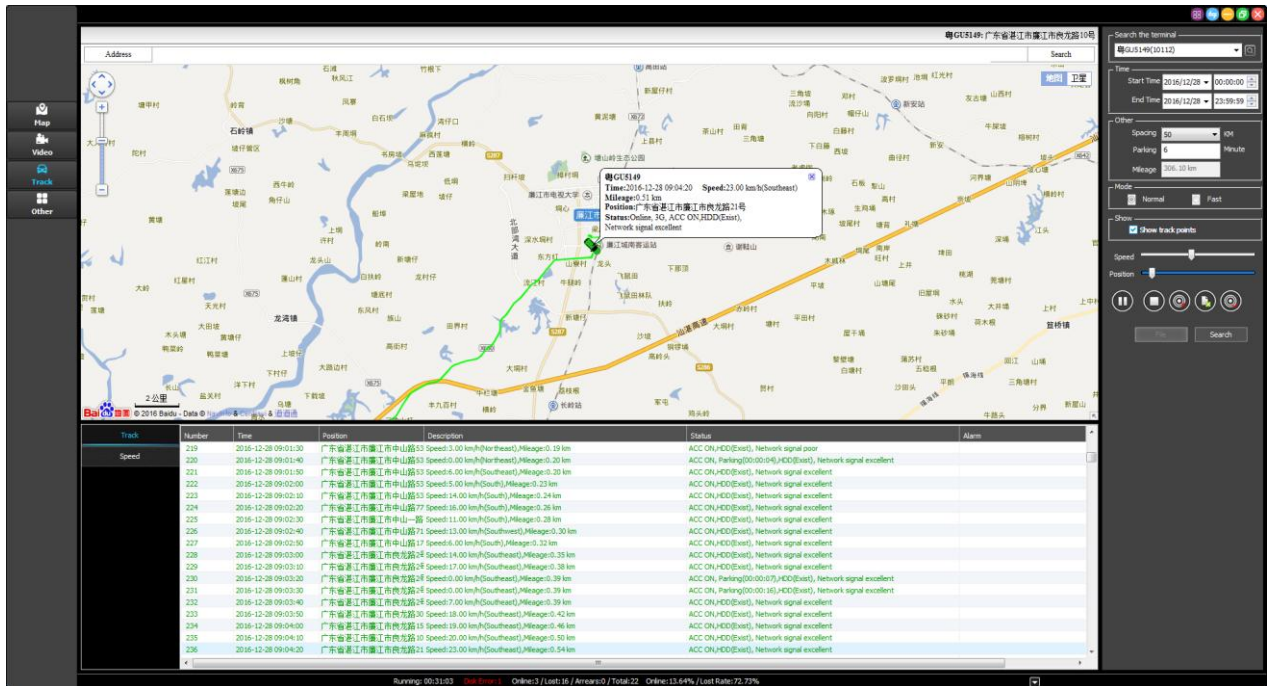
粤GU5149: 广东省湛江市廉江市良垌路10号

Address
Search

地图 卫星

Map
Video
Track
Other

粤GU5149
Time:2016-12-28 09:04:20 Speed:23.00 km/h(Southeast)
Mileage:0.51 km
Position:广东省湛江市廉江市良垌路21号
Status:Online, 3G, ACC ON,HDD(Exist),
Network signal excellent

2 公里
© 2016 Baidu - Data ©

Search the terminal
粤GU5149(10112)

Time
Start Time 2016/12/28 00:00:00
End Time 2016/12/28 23:59:59

Other
Spacing 50 KM
Parking 6 Minute
Mileage 306.10 km

Mode
Normal
Fast

Show
Show track points

Speed
Position

Play
Search

Track
Speed

| Number | Time | Position | Description | Status | Alarm |
|---|---|---|---|---|---|
| 219 | 2016-12-28 09:01:30 | 广东省湛江市廉江市中山路53 | Speed:3.00 km/h(Northeast),Mileage:0.19 km | ACC ON,HDD(Exist), Network signal poor | |
| 220 | 2016-12-28 09:01:40 | 广东省湛江市廉江市中山路53 | Speed:0.00 km/h(Northeast),Mileage:0.20 km | ACC ON, Parking(00:00:04),HDD(Exist), Network signal excellent | |
| 221 | 2016-12-28 09:01:50 | 广东省湛江市廉江市中山路53 | Speed:6.00 km/h(Northeast),Mileage:0.20 km | ACC ON,HDD(Exist), Network signal excellent | |
| 222 | 2016-12-28 09:02:00 | 广东省湛江市廉江市中山路53 | Speed:5.00 km/h(South),Mileage:0.23 km | ACC ON,HDD(Exist), Network signal excellent | |
| 223 | 2016-12-28 09:02:10 | 广东省湛江市廉江市中山路53 | Speed:14.00 km/h(South),Mileage:0.24 km | ACC ON,HDD(Exist), Network signal excellent | |
| 224 | 2016-12-28 09:02:20 | 广东省湛江市廉江市中山路77 | Speed:16.00 km/h(South),Mileage:0.26 km | ACC ON,HDD(Exist), Network signal excellent | |
| 225 | 2016-12-28 09:02:30 | 广东省湛江市廉江市中山一路 | Speed:11.00 km/h(South),Mileage:0.28 km | ACC ON,HDD(Exist), Network signal excellent | |
| 226 | 2016-12-28 09:02:40 | 广东省湛江市廉江市中山路71 | Speed:13.00 km/h(Southeast),Mileage:0.30 km | ACC ON,HDD(Exist), Network signal excellent | |
| 227 | 2016-12-28 09:02:50 | 广东省湛江市廉江市中山路17 | Speed:6.00 km/h(South),Mileage:0.32 km | ACC ON,HDD(Exist), Network signal excellent | |
| 228 | 2016-12-28 09:03:00 | 广东省湛江市廉江市良垌路28 | Speed:14.00 km/h(Southeast),Mileage:0.35 km | ACC ON,HDD(Exist), Network signal excellent | |
| 229 | 2016-12-28 09:03:10 | 广东省湛江市廉江市良垌路28 | Speed:17.00 km/h(Southeast),Mileage:0.38 km | ACC ON,HDD(Exist), Network signal excellent | |
| 230 | 2016-12-28 09:03:20 | 广东省湛江市廉江市良垌路28 | Speed:0.00 km/h(Southeast),Mileage:0.39 km | ACC ON, Parking(00:00:07),HDD(Exist), Network signal excellent | |
| 231 | 2016-12-28 09:03:30 | 广东省湛江市廉江市良垌路28 | Speed:0.00 km/h(Southeast),Mileage:0.39 km | ACC ON, Parking(00:00:16),HDD(Exist), Network signal excellent | |
| 232 | 2016-12-28 09:03:40 | 广东省湛江市廉江市良垌路28 | Speed:7.00 km/h(Southeast),Mileage:0.39 km | ACC ON,HDD(Exist), Network signal excellent | |
| 233 | 2016-12-28 09:03:50 | 广东省湛江市廉江市良垌路30 | Speed:18.00 km/h(Southeast),Mileage:0.42 km | ACC ON,HDD(Exist), Network signal excellent | |
| 234 | 2016-12-28 09:04:00 | 广东省湛江市廉江市良垌路15 | Speed:19.00 km/h(Southeast),Mileage:0.46 km | ACC ON,HDD(Exist), Network signal excellent | |
| 235 | 2016-12-28 09:04:10 | 广东省湛江市廉江市良垌路10 | Speed:20.00 km/h(Southeast),Mileage:0.50 km | ACC ON,HDD(Exist), Network signal excellent | |
| 236 | 2016-12-28 09:04:20 | 广东省湛江市廉江市良垌路21 | Speed:23.00 km/h(Southeast),Mileage:0.54 km | ACC ON,HDD(Exist), Network signal excellent | |

Running: 00:31:03 Disk Error:1 Online:3 / Lost:16 / Arrears:0 / Total:22 Online:13.64% / Lost Rate:72.73%